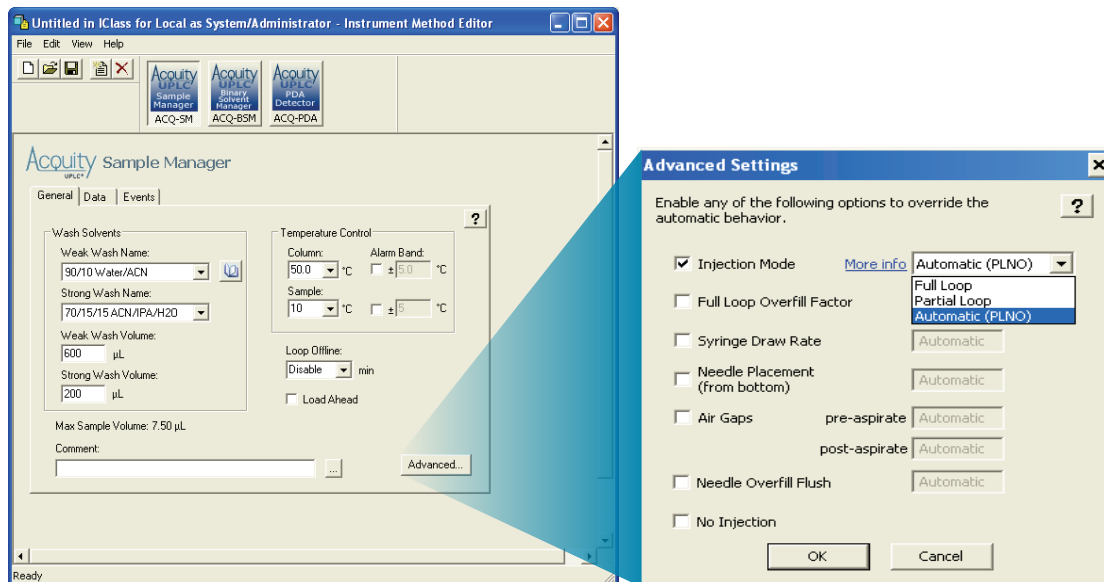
Untitled in IClass for Local as System/Administrator - Instrument Method Editor

File Edit View Help

Acquity UPLC Sample Manager
ACQ-SM

Acquity UPLC Binary Solvent Manager
ACQ-BSM

Acquity UPLC PDA Detector
ACQ-PDA

Acquity UPLC Sample Manager

General | Data | Events

?

Wash Solvents
Weak Wash Name:
90/10 Water/ACN
Strong Wash Name:
70/15/15 ACN/IPA/H2O
Weak Wash Volume:
600 µL
Strong Wash Volume:
200 µL

Temperature Control
Column: 50.0 °C
Alarm Band: ± 5.0 °C
Sample: 10 °C
± 5 °C

Loop Offline:
Disable min

Load Ahead

Max Sample Volume: 7.50 µL

Comment:

...

Advanced...

Ready

Advanced Settings

Enable any of the following options to override the automatic behavior.

?

Injection Mode More info Automatic (PLNO)
Full Loop
Partial Loop
Automatic (PLNO)

Full Loop Overfill Factor

Syringe Draw Rate Automatic

Needle Placement (from bottom) Automatic

Air Gaps pre-aspirate Automatic
post-aspirate Automatic

Needle Overfill Flush Automatic

No Injection

OK Cancel